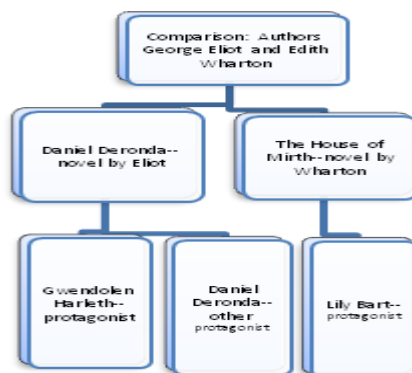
Comparison: Authors George Eliot and Edith Wharton

Daniel Deronda--novel by Eliot

The House of Mirth--novel by Wharton

Gwendolen Harleth--protagonist

Daniel Deronda--other protagonist

Lily Bart--protagonist